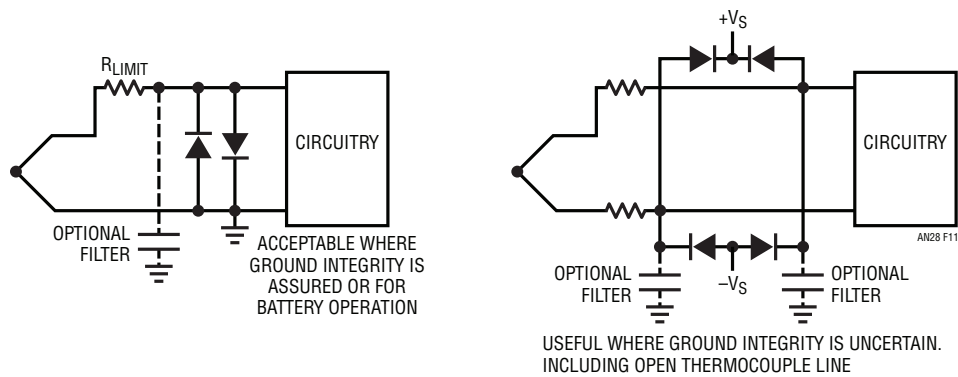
$R_{LIMIT}$

CIRCUITRY

OPTIONAL FILTER

ACCEPTABLE WHERE GROUND INTEGRITY IS ASSURED OR FOR BATTERY OPERATION

$+V_S$

CIRCUITRY

AN28 F11

OPTIONAL FILTER

$-V_S$

OPTIONAL FILTER

USEFUL WHERE GROUND INTEGRITY IS UNCERTAIN. INCLUDING OPEN THERMOCOUPLE LINE